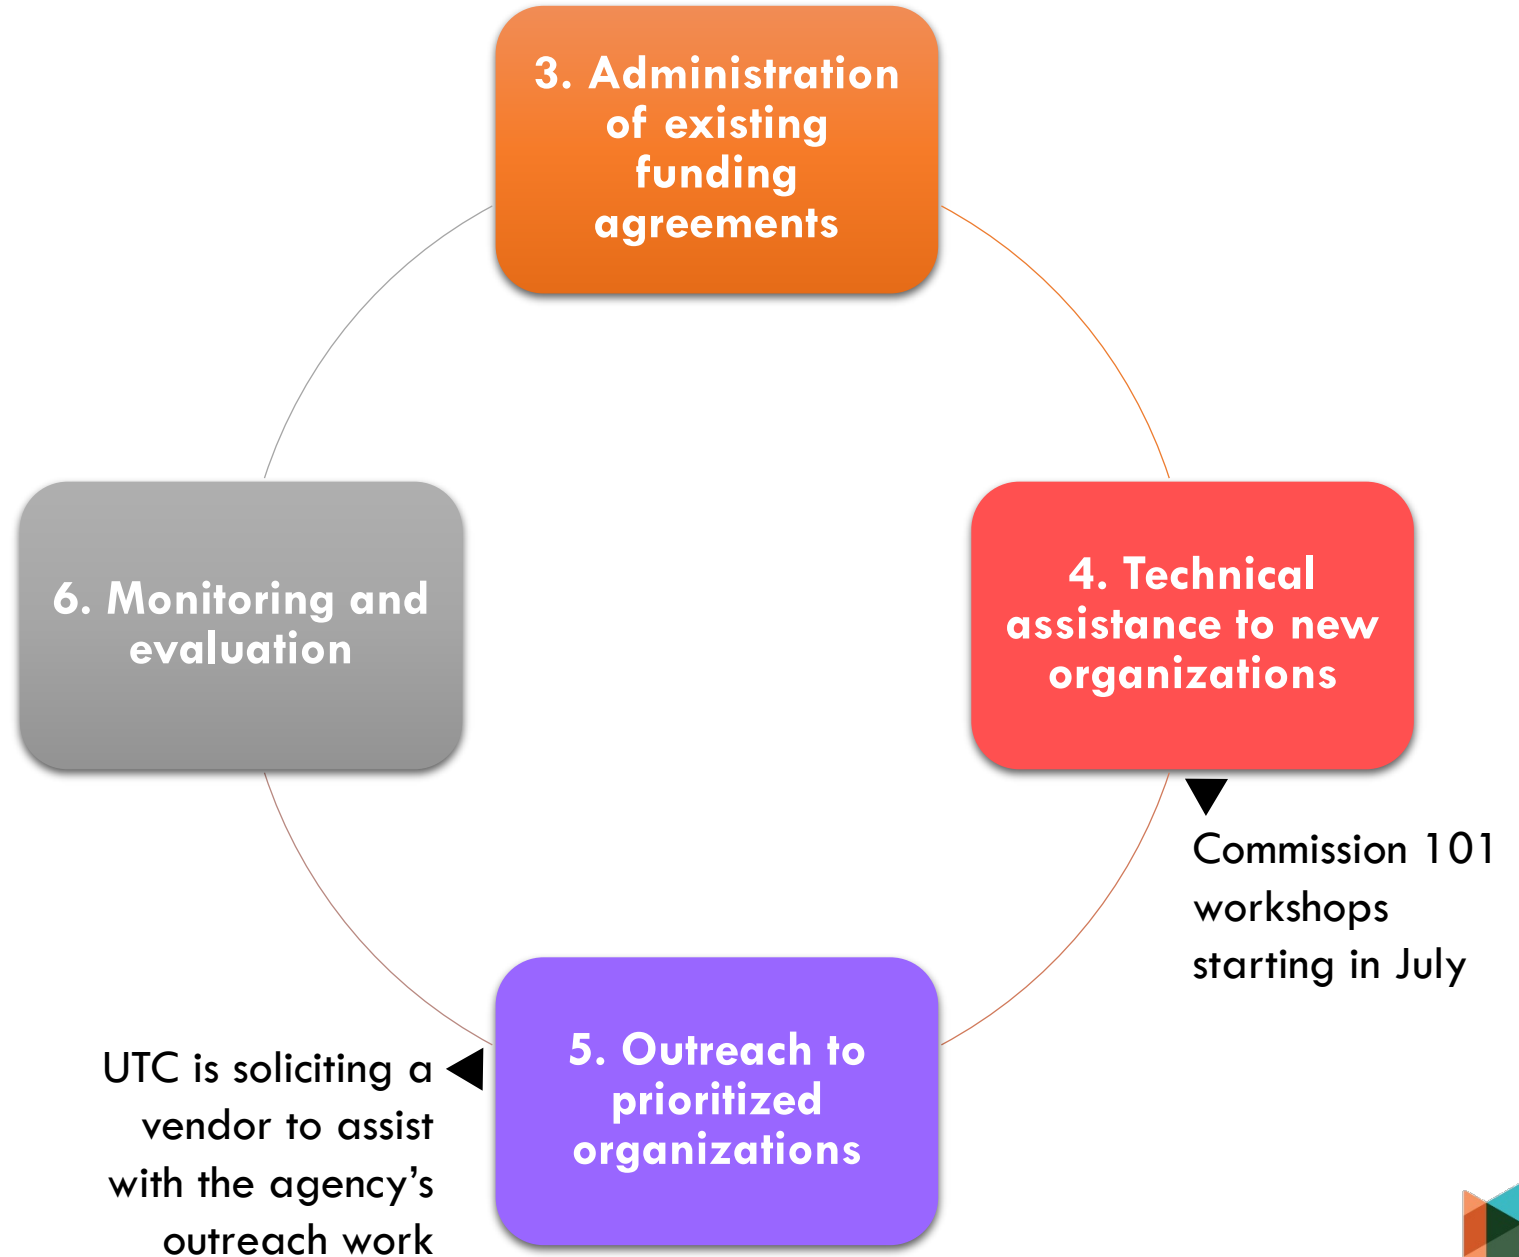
3. Administration of existing funding agreements

4. Technical assistance to new organizations

Commission 101 workshops starting in July

5. Outreach to prioritized organizations

UTC is soliciting a vendor to assist with the agency's outreach work

6. Monitoring and evaluation